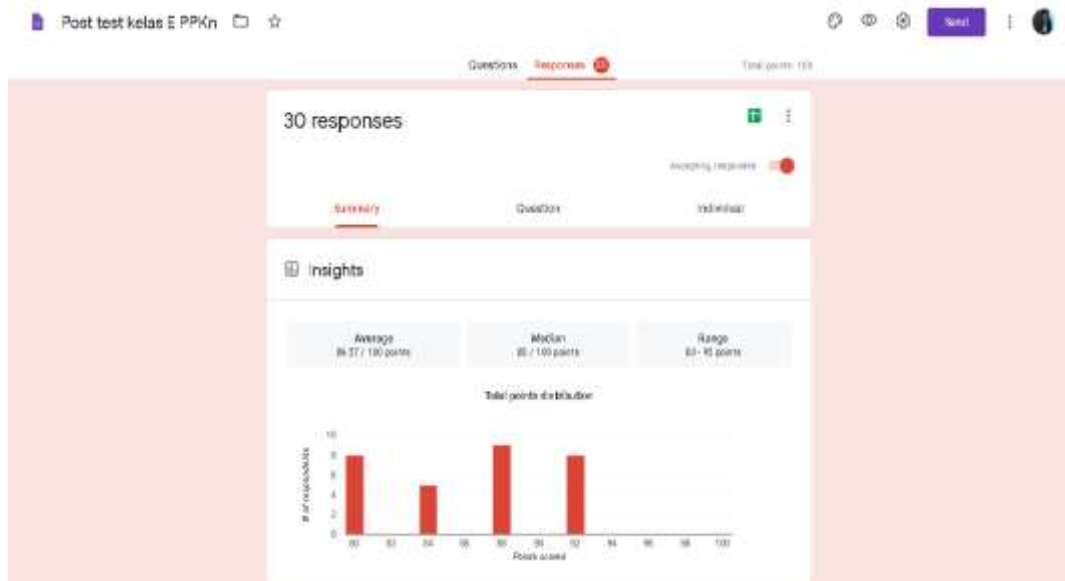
Post test kelas E PPKn

Send

Questions Responses 30 Total points: 100

30 responses

Accepting responses

Summary Question Individual

Insights

Average
86.27 / 100 points

Median
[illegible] / 100 points

Range
80 - 92 points

Total points distribution

10
8
6
4
2
0

# of respondents

80 82 84 86 88 90 92 94 96 98 100
Points scored